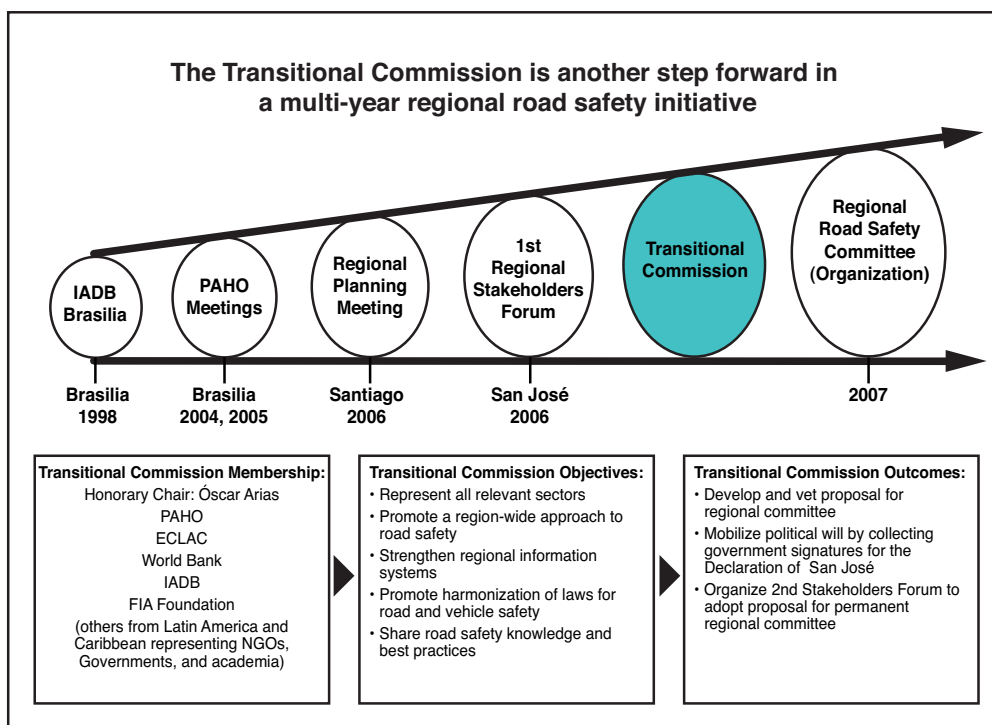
The Transitional Commission is another step forward in a multi-year regional road safety initiative

IADB Brasilia

PAHO Meetings

Regional Planning Meeting

1st Regional Stakeholders Forum

Transitional Commission

Regional Road Safety Committee (Organization)

Brasilia 1998

Brasilia 2004, 2005

Santiago 2006

San José 2006

2007

Transitional Commission Membership:
Honorary Chair: Óscar Arias
PAHO
ECLAC
World Bank
IADB
FIA Foundation
(others from Latin America and Caribbean representing NGOs, Governments, and academia)

Transitional Commission Objectives:
• Represent all relevant sectors
• Promote a region-wide approach to road safety
• Strengthen regional information systems
• Promote harmonization of laws for road and vehicle safety
• Share road safety knowledge and best practices

Transitional Commission Outcomes:
• Develop and vet proposal for regional committee
• Mobilize political will by collecting government signatures for the Declaration of San José
• Organize 2nd Stakeholders Forum to adopt proposal for permanent regional committee